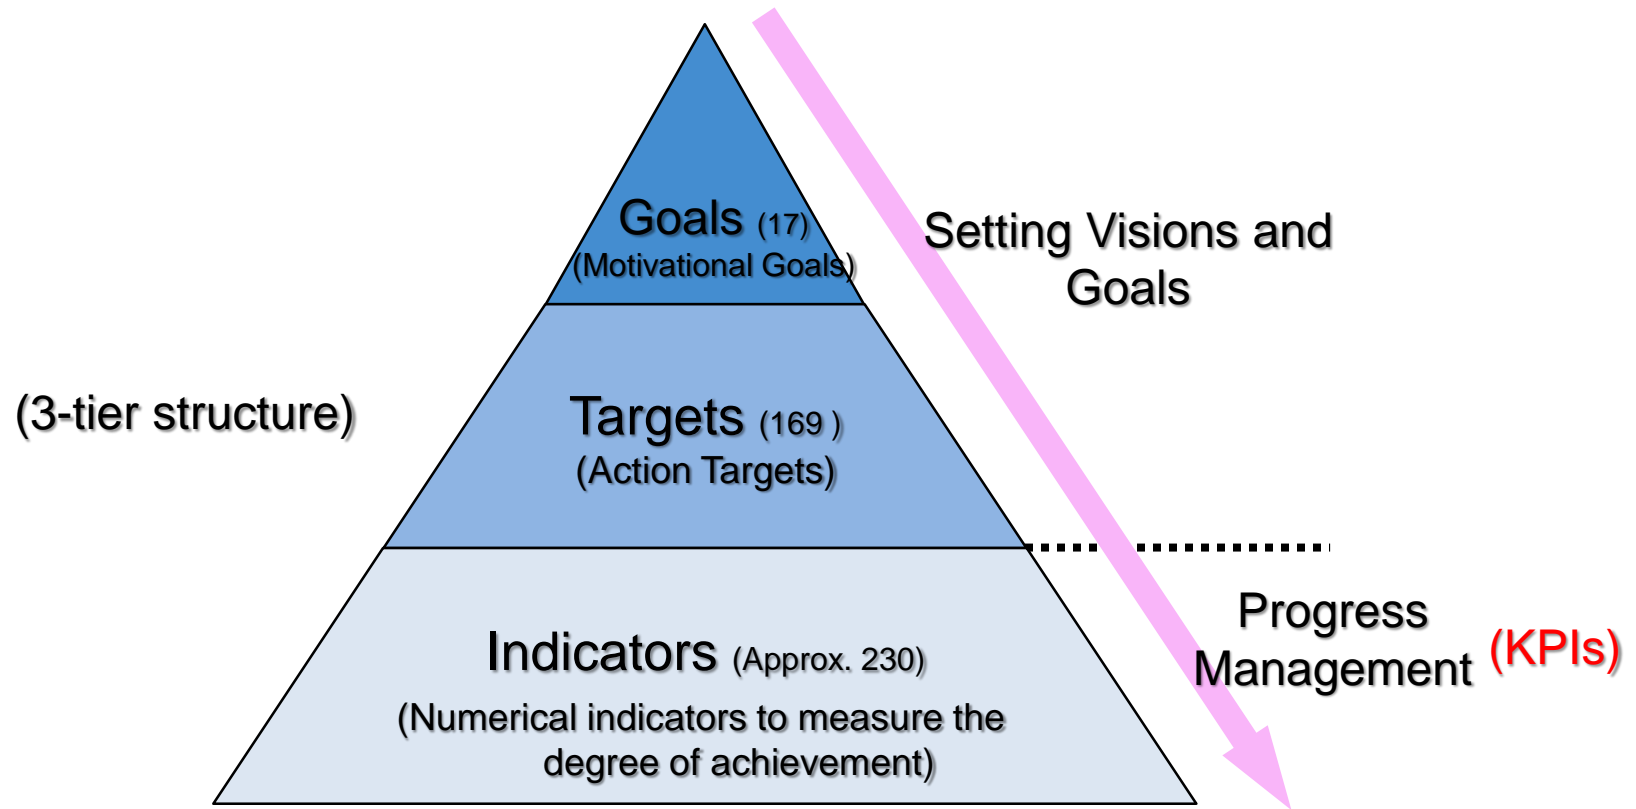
Goals (17)
(Motivational Goals)

Setting Visions and Goals

(3-tier structure)

Targets (169 )
(Action Targets)

Indicators (Approx. 230)
(Numerical indicators to measure the degree of achievement)

Progress Management (KPIs)